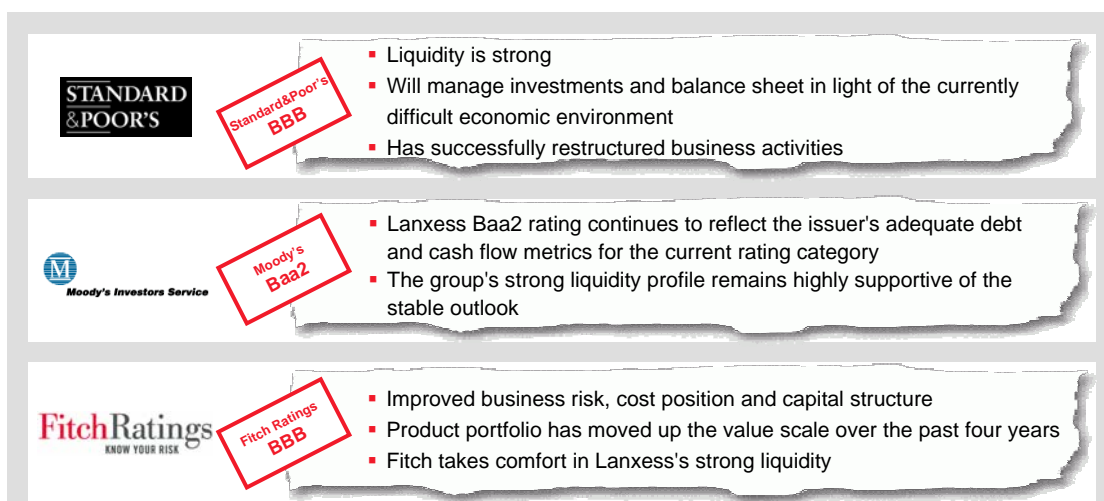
STANDARD &POOR'S

Standard&Poor's BBB

- Liquidity is strong
- Will manage investments and balance sheet in light of the currently difficult economic environment
- Has successfully restructured business activities

M
Moody's Investors Service

Moody's Baa2

- Lanxess Baa2 rating continues to reflect the issuer's adequate debt and cash flow metrics for the current rating category
- The group's strong liquidity profile remains highly supportive of the stable outlook

FitchRatings
KNOW YOUR RISK

Fitch Ratings BBB

- Improved business risk, cost position and capital structure
- Product portfolio has moved up the value scale over the past four years
- Fitch takes comfort in Lanxess's strong liquidity